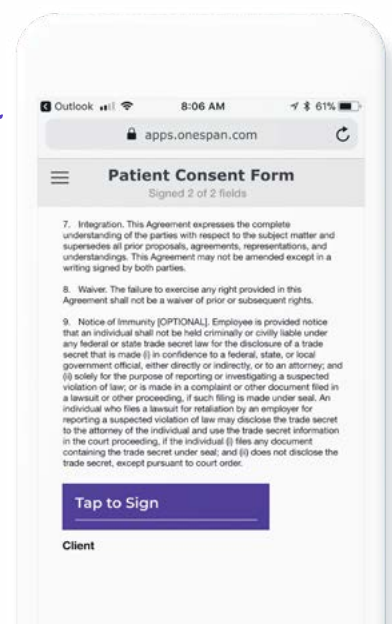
Outlook 8:06 AM 61%

apps.onespan.com

Patient Consent Form

Signed 2 of 2 fields

7. Integration. This Agreement expresses the complete understanding of the parties with respect to the subject matter and supersedes all prior proposals, agreements, representations, and understandings. This Agreement may not be amended except in a writing signed by both parties.

8. Waiver. The failure to exercise any right provided in this Agreement shall not be a waiver of prior or subsequent rights.

9. Notice of Immunity [OPTIONAL]. Employee is provided notice that an individual shall not be held criminally or civilly liable under any federal or state trade secret law for the disclosure of a trade secret that is made (i) in confidence to a federal, state, or local government official, either directly or indirectly, or to an attorney; and (ii) solely for the purpose of reporting or investigating a suspected violation of law; or is made in a complaint or other document filed in a lawsuit or other proceeding, if such filing is made under seal. An individual who files a lawsuit for retaliation by an employer for reporting a suspected violation of law may disclose the trade secret to the attorney of the individual and use the trade secret information in the court proceeding, if the individual (i) files any document containing the trade secret under seal; and (ii) does not disclose the trade secret, except pursuant to court order.

Tap to Sign

Client